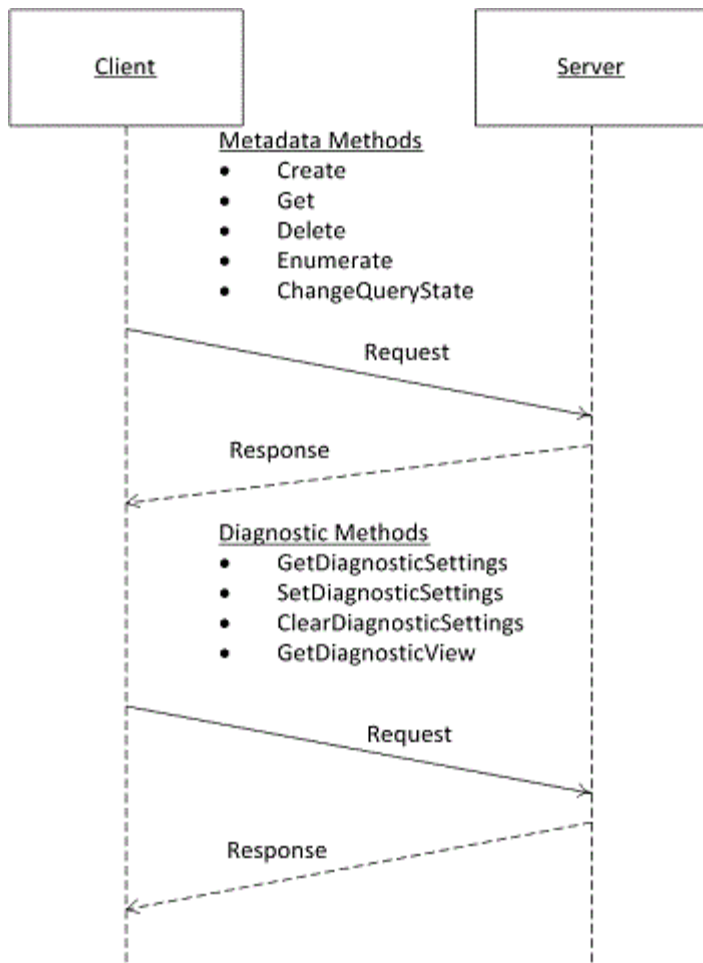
Client

Server

Metadata Methods
- Create
- Get
- Delete
- Enumerate
- ChangeQueryState

Request

Response

Diagnostic Methods
- GetDiagnosticSettings
- SetDiagnosticSettings
- ClearDiagnosticSettings
- GetDiagnosticView

Request

Response